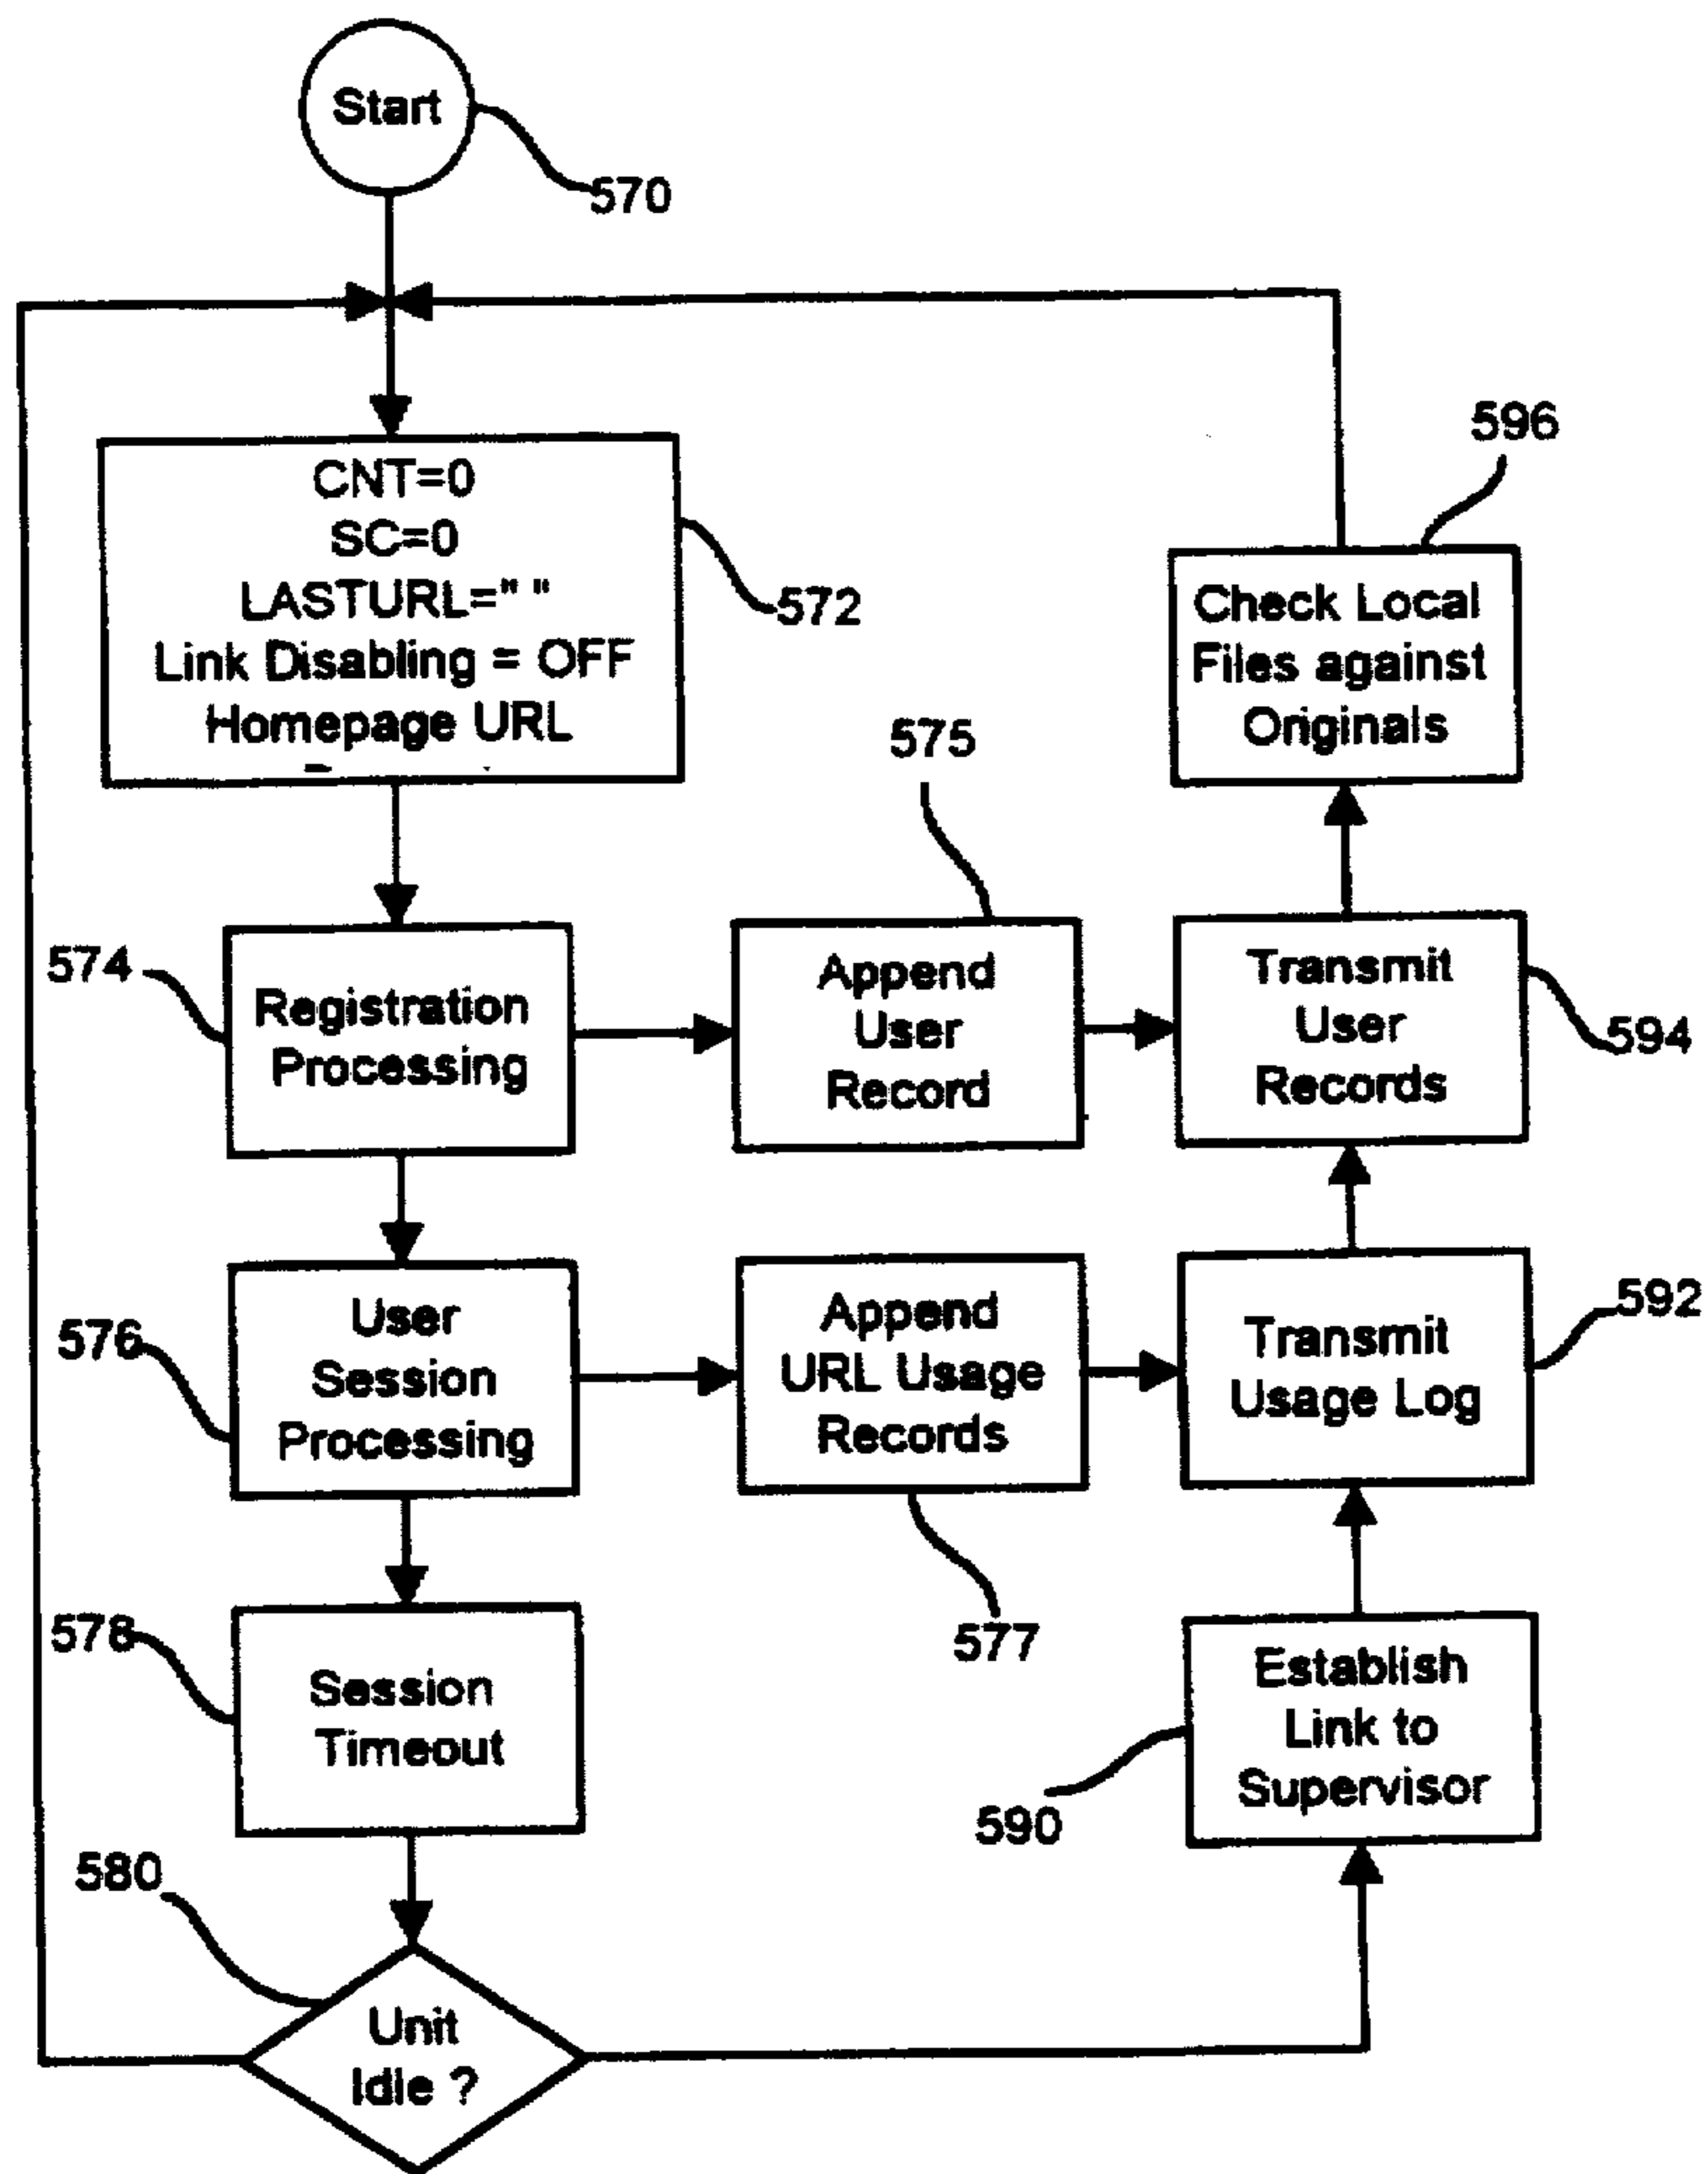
Start
570

CNT=0
SC=0
LASTURL=" "
Link Disabling = OFF
Homepage URL
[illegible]
572

596
Check Local Files against Originals

575

574
Registration Processing

Append User Record

Transmit User Records
594

576
User Session Processing

Append URL Usage Records

Transmit Usage Log
592

577

578
Session Timeout

Establish Link to Supervisor
590

580
Unit Idle ?